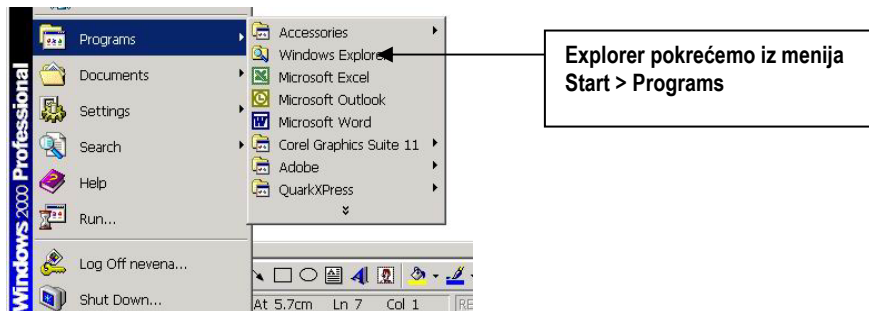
Windows 2000 Professional

Programs
Documents
Settings
Search
Help
Run...
Log Off nevena...
Shut Down...

Accessories
Windows Explorer
Microsoft Excel
Microsoft Outlook
Microsoft Word
Corel Graphics Suite 11
Adobe
QuarkXPress

At 5.7cm Ln 7 Col 1 RE

Explorer pokrećemo iz menija Start > Programs